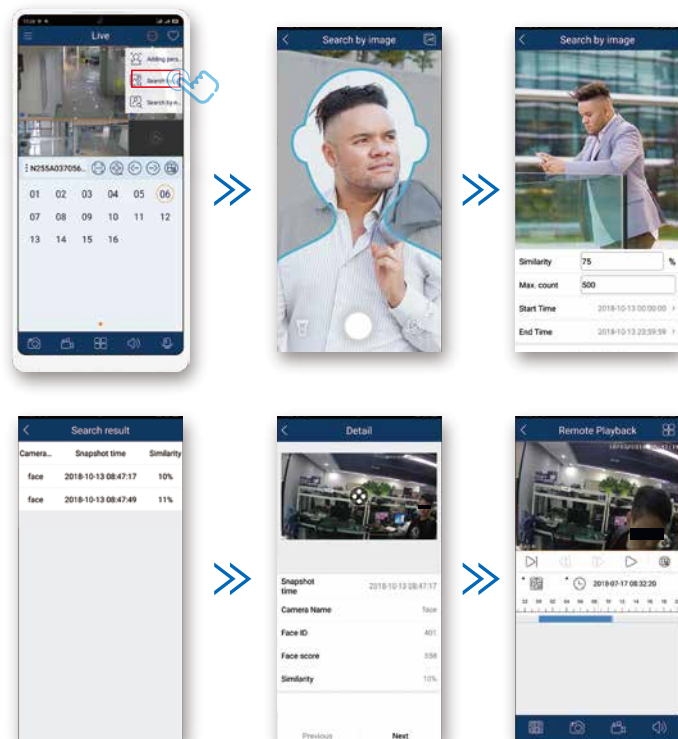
Live

Adding pers...

Search b...

Search by n...

N255A037056...

01 02 03 04 05 06
07 08 09 10 11 12
13 14 15 16

Search by image

Search by image

| Similarity | 75 | % |
|---|---|---|
| Max. count | 500 | |
| Start Time | 2018-10-13 00:00:00 | |
| End Time | 2018-10-13 23:59:59 | |

Search result

| Camera... | Snapshot time | Similarity |
|---|---|---|
| face | 2018-10-13 08:47:17 | 10% |
| face | 2018-10-13 08:47:49 | 11% |

Detail

| Snapshot time | 2018-10-13 08:47:17 |
|---|---|
| Camera Name | face |
| Face ID | 401 |
| Face score | 338 |
| Similarity | 10% |

Previous Next

Remote Playback

2018-07-17 08:32:20